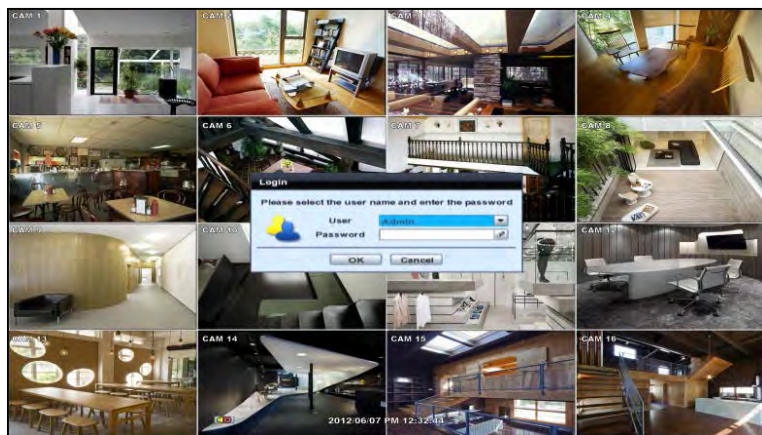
CAM 1
CAM 2
CAM 3
CAM 4
CAM 5
CAM 6
CAM 7
CAM 8
CAM 9
CAM 10
CAM 11
CAM 12
CAM 13
CAM 14
CAM 15
CAM 16

Login
Please select the user name and enter the password
User Admin
Password
OK Cancel

2012/06/07 PM 12:32:44